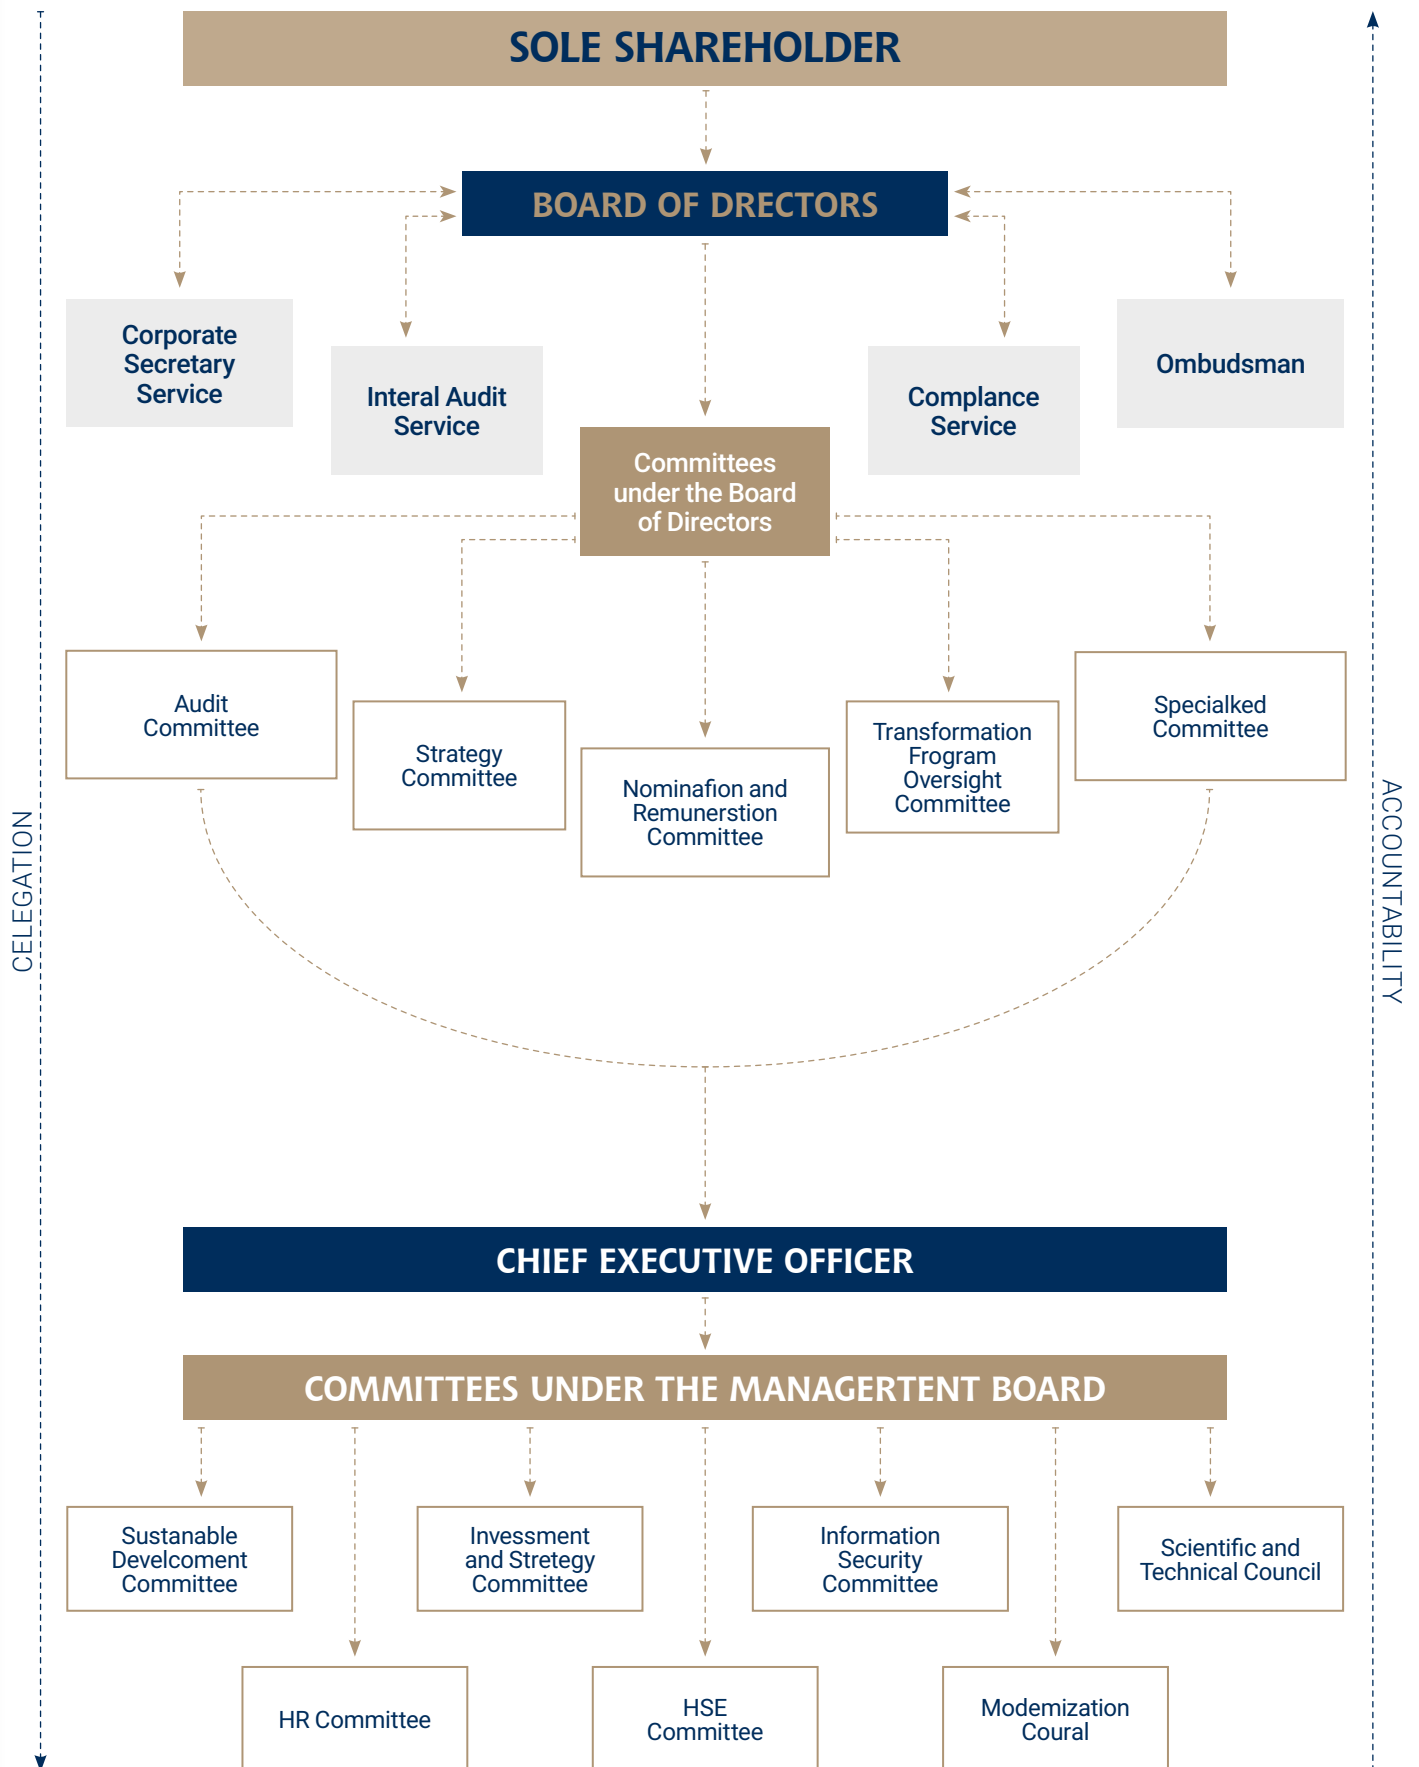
CELEGATION

SOLE SHAREHOLDER

BOARD OF DIRECTORS

Corporate Secretary Service

Interal Audit Service

Complance Service

Ombudsman

Committees under the Board of Directors

Audit Committee

Strategy Committee

Nominafion and Remunerstion Committee

Transformation Frogram Oversight Committee

Specialked Committee

CHIEF EXECUTIVE OFFICER

COMMITTEES UNDER THE MANAGERTENT BOARD

Sustanable Develcoment Committee

Invessment and Stretegy Committee

Information Security Committee

Scientific and Technical Council

HR Committee

HSE Committee

Modemization Coural

ACCOUNTABILITY